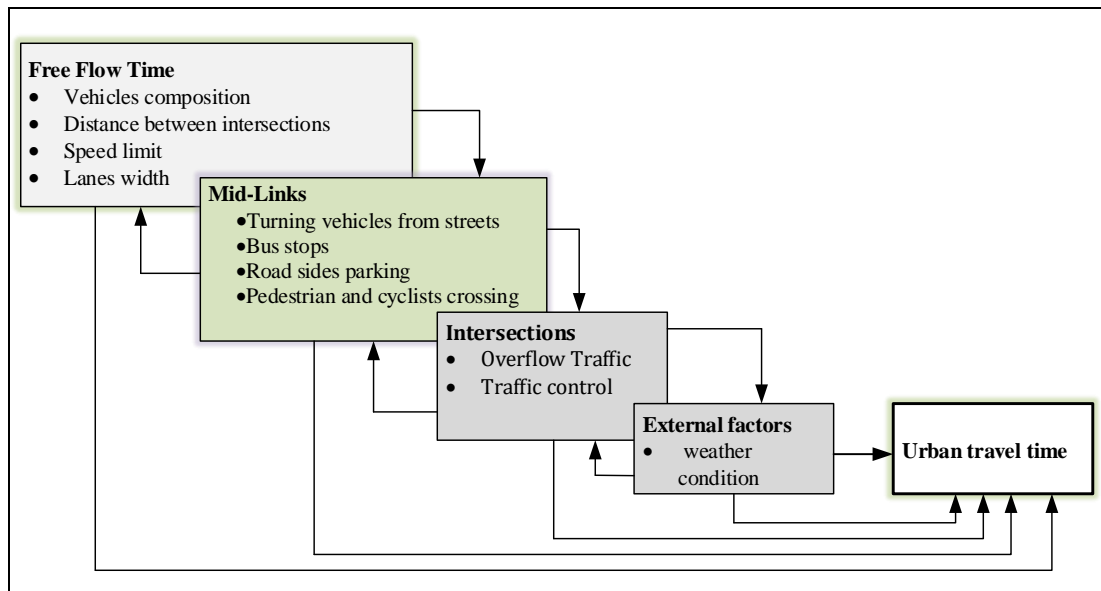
**Free Flow Time**
- Vehicles composition
- Distance between intersections
- Speed limit
- Lanes width

**Mid-Links**
- Turning vehicles from streets
- Bus stops
- Road sides parking
- Pedestrian and cyclists crossing

**Intersections**
- Overflow Traffic
- Traffic control

**External factors**
- weather condition

**Urban travel time**